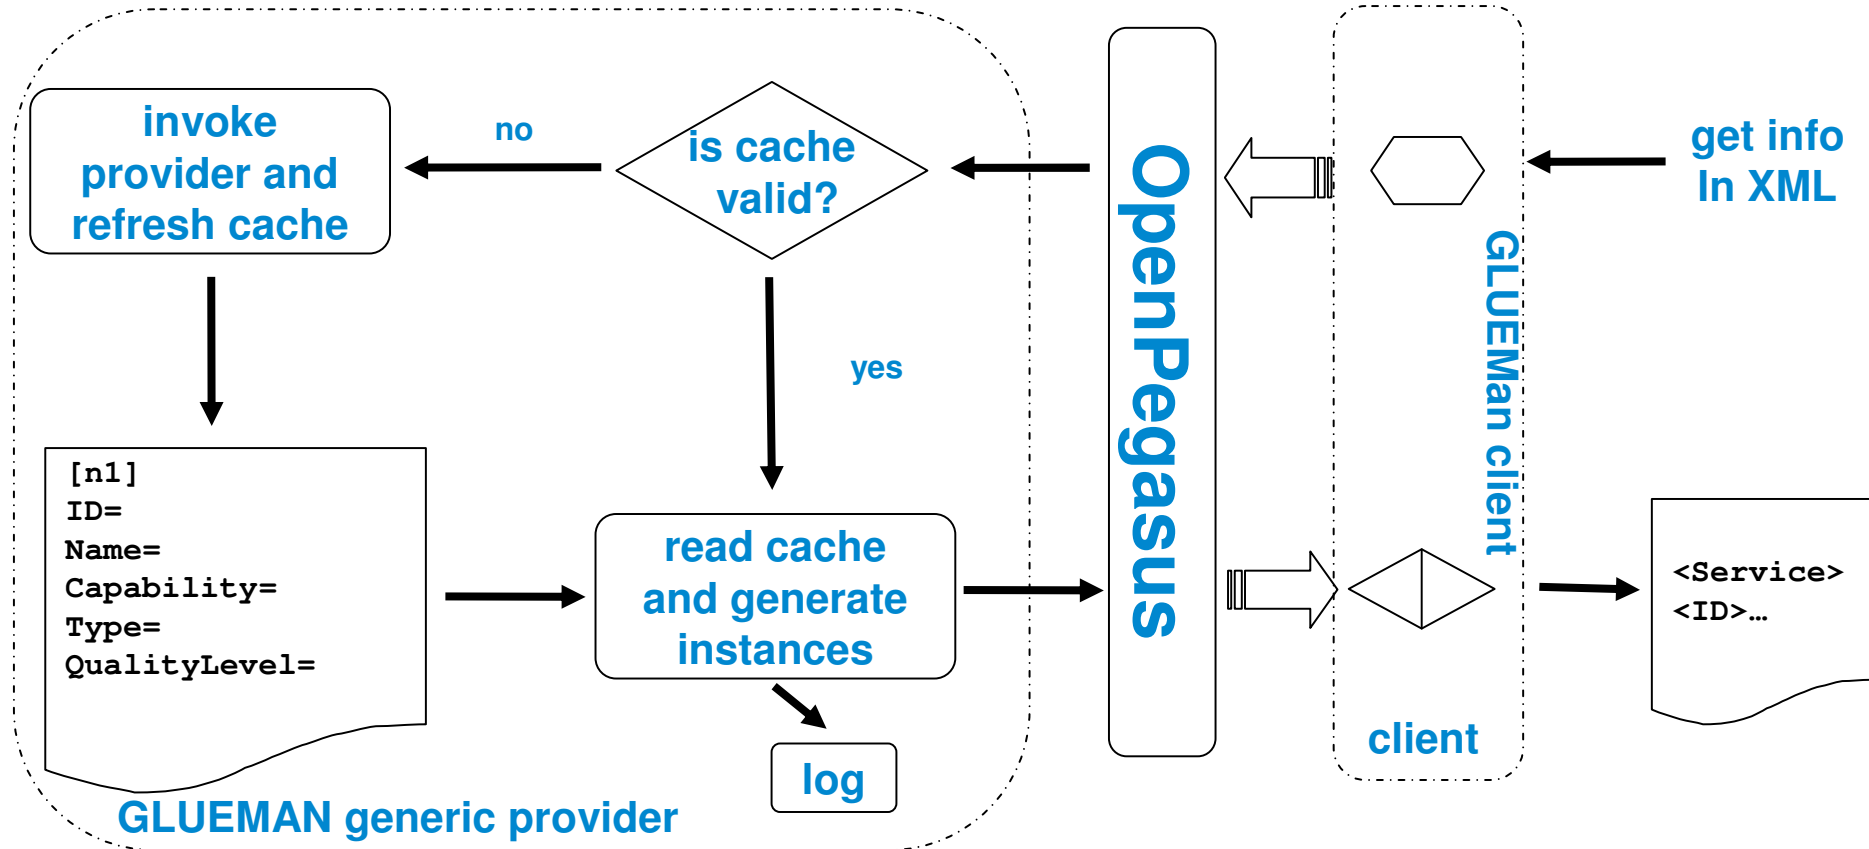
invoke provider and refresh cache

no

is cache valid?

yes

[n1]
ID=
Name=
Capability=
Type=
QualityLevel=

read cache and generate instances

log

GLUEMAN generic provider

OpenPegasus

GLUEMan client

client

get info In XML

<Service>
<ID>…